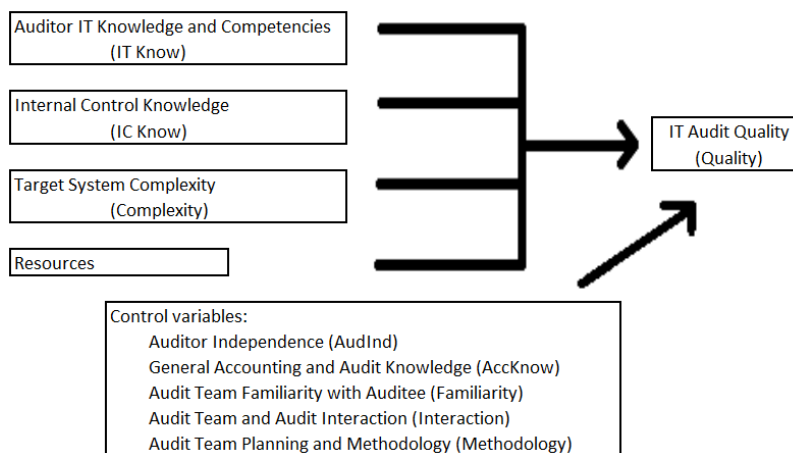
Auditor IT Knowledge and Competencies
(IT Know)

Internal Control Knowledge
(IC Know)

Target System Complexity
(Complexity)

Resources

IT Audit Quality
(Quality)

Control variables:
Auditor Independence (AudInd)
General Accounting and Audit Knowledge (AccKnow)
Audit Team Familiarity with Auditee (Familiarity)
Audit Team and Audit Interaction (Interaction)
Audit Team Planning and Methodology (Methodology)